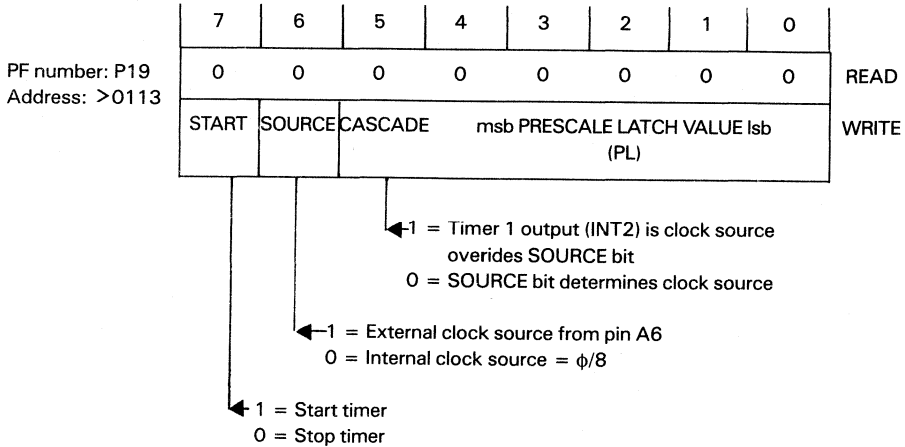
PF number: P19
Address: >0113

| 7 | 6 | 5 | 4 | 3 | 2 | 1 | 0 | |
|---|---|---|---|---|---|---|---|---|
| 0 | 0 | 0 | 0 | 0 | 0 | 0 | 0 | READ |
| START | SOURCE | CASCADE | msb PRESCALE LATCH VALUE lsb (PL) | | | | | WRITE |

1 = Timer 1 output (INT2) is clock source overides SOURCE bit
0 = SOURCE bit determines clock source

1 = External clock source from pin A6
0 = Internal clock source = $\phi/8$

1 = Start timer
0 = Stop timer